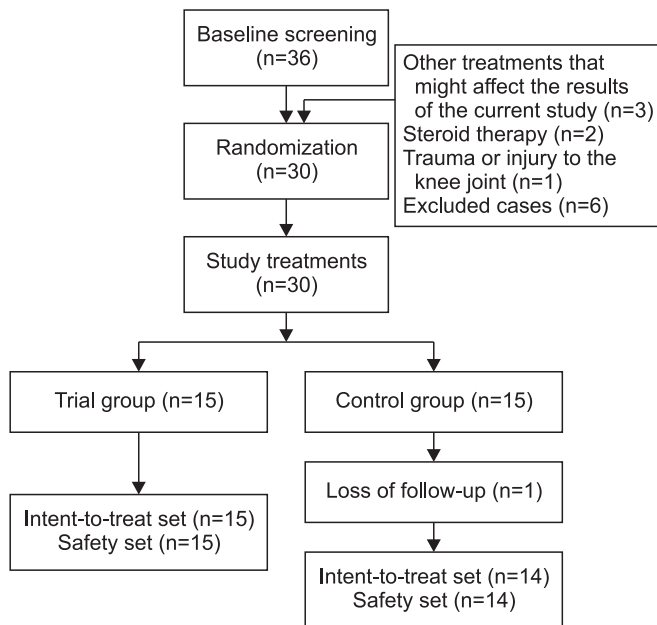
Baseline screening
(n=36)

Other treatments that might affect the results of the current study (n=3)
Steroid therapy (n=2)
Trauma or injury to the knee joint (n=1)
Excluded cases (n=6)

Randomization
(n=30)

Study treatments
(n=30)

Trial group (n=15)

Control group (n=15)

Loss of follow-up (n=1)

Intent-to-treat set (n=15)
Safety set (n=15)

Intent-to-treat set (n=14)
Safety set (n=14)